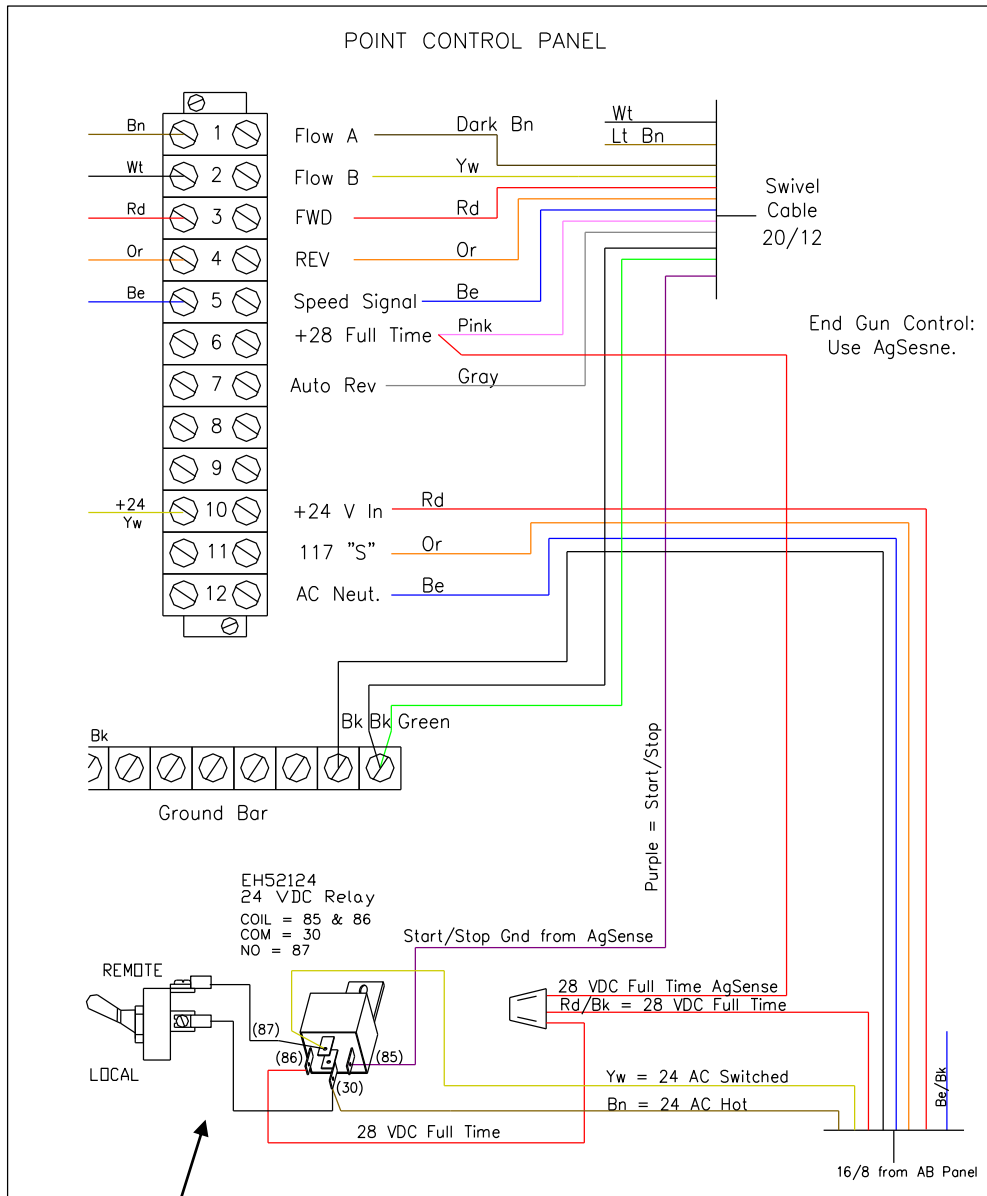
POINT CONTROL PANEL

Bn
Wt
Rd
Or
Be
+24
Yw

1
2
3
4
5
6
7
8
9
10
11
12

Flow A
Flow B
FWD
REV
Speed Signal
+28 Full Time
Auto Rev
+24 V In
117 "S"
AC Neut.

Dark Bn
Yw
Rd
Or
Be
Pink
Gray
Rd
Or
Be

Wt
Lt Bn

Swivel Cable 20/12

End Gun Control: Use AgSesne.

Bk Bk Green
Bk

Ground Bar

Purple = Start/Stop

EH52124
24 VDC Relay
COIL = 85 & 86
COM = 30
NO = 87

Start/Stop Gnd from AgSense

REMOTE
LOCAL

(87)
(86)
(85)
(30)

28 VDC Full Time AgSense
Rd/Bk = 28 VDC Full Time

Yw = 24 AC Switched
Bn = 24 AC Hot
28 VDC Full Time

Be/Bk

16/8 from AB Panel